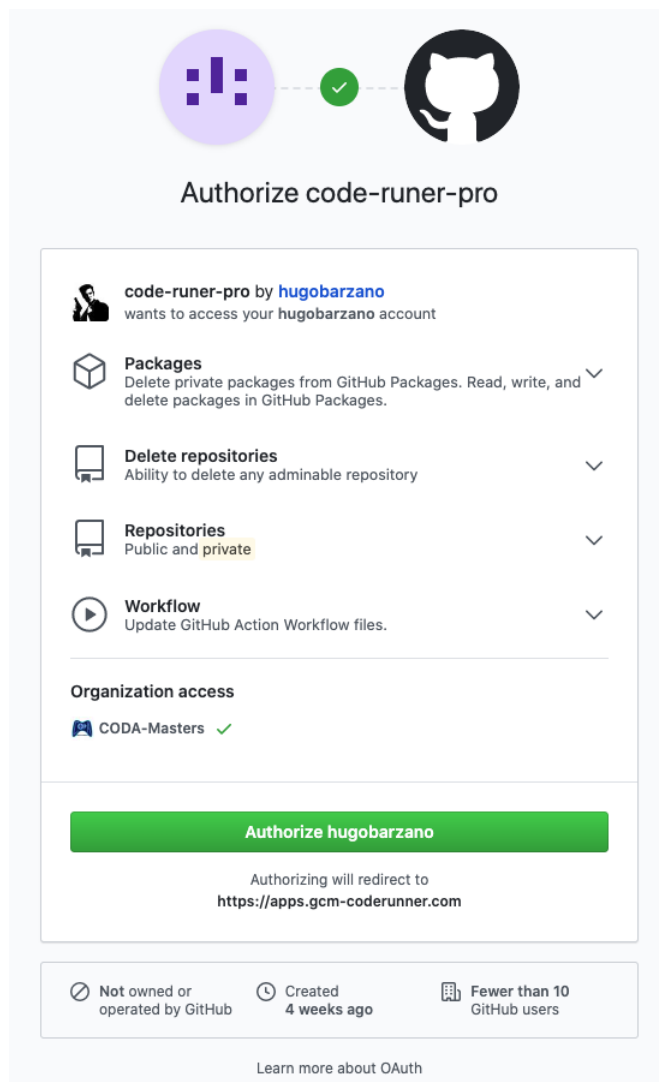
Authorize code-runer-pro

code-runer-pro by hugobarzano
wants to access your hugobarzano account

Packages
Delete private packages from GitHub Packages. Read, write, and delete packages in GitHub Packages.

Delete repositories
Ability to delete any adminable repository

Repositories
Public and private

Workflow
Update GitHub Action Workflow files.

Organization access

CODA-Masters

Authorize hugobarzano

Authorizing will redirect to
https://apps.gcm-coderunner.com

Not owned or operated by GitHub

Created
4 weeks ago

Fewer than 10
GitHub users

Learn more about OAuth